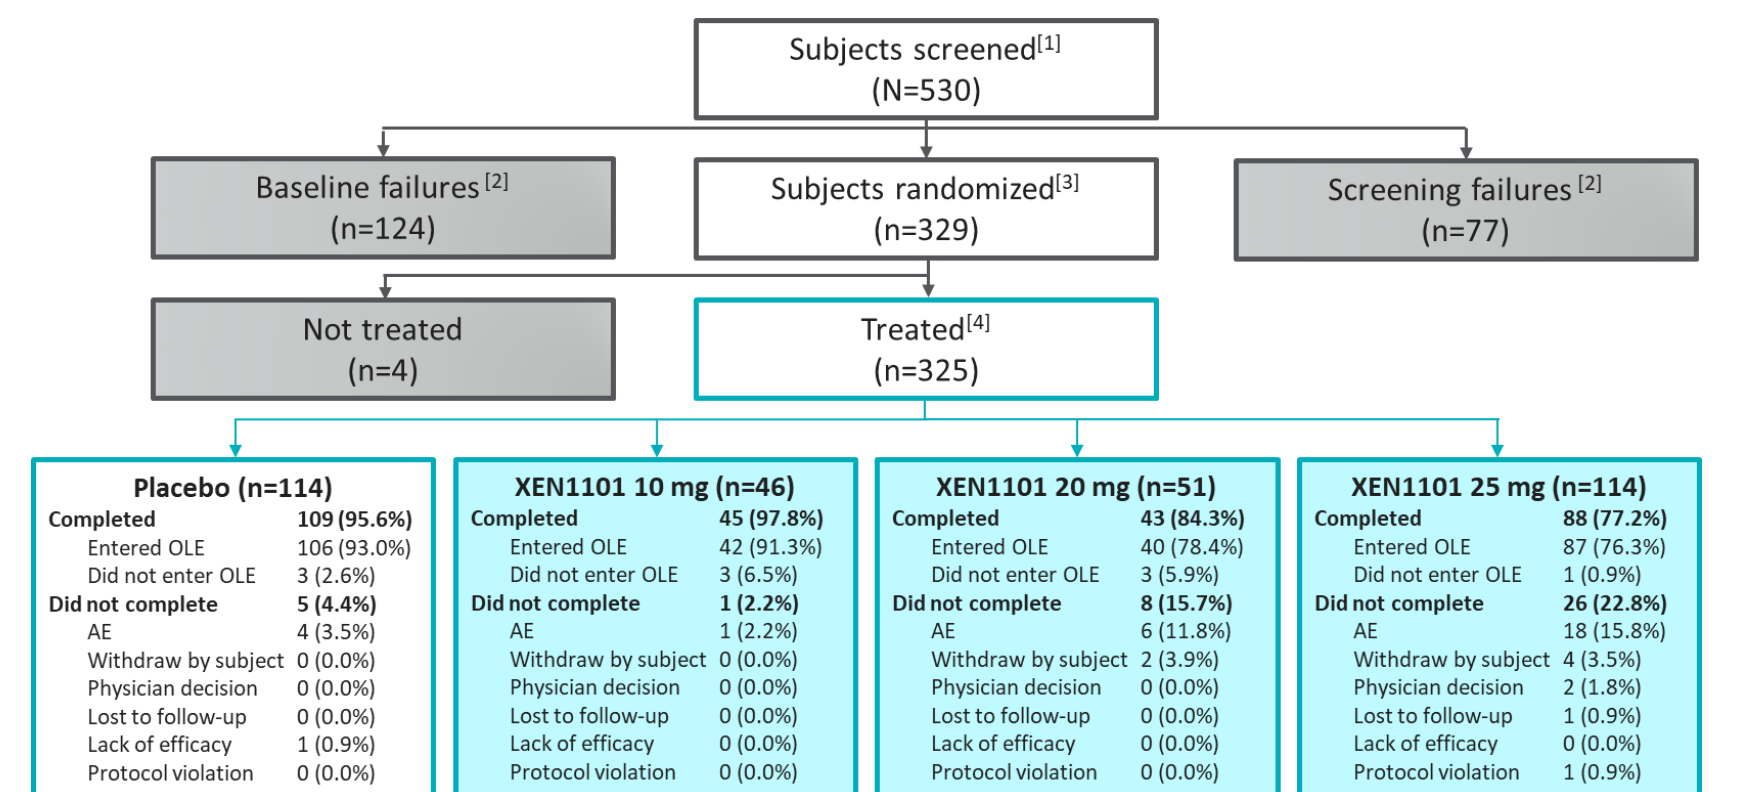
Subjects screened$^{[1]}$
(N=530)

Baseline failures$^{[2]}$
(n=124)

Subjects randomized$^{[3]}$
(n=329)

Screening failures$^{[2]}$
(n=77)

Not treated
(n=4)

Treated$^{[4]}$
(n=325)

**Placebo (n=114)**

| | |
|---|---|
| **Completed** | **109 (95.6%)** |
| Entered OLE | 106 (93.0%) |
| Did not enter OLE | 3 (2.6%) |
| **Did not complete** | **5 (4.4%)** |
| AE | 4 (3.5%) |
| Withdraw by subject | 0 (0.0%) |
| Physician decision | 0 (0.0%) |
| Lost to follow-up | 0 (0.0%) |
| Lack of efficacy | 1 (0.9%) |
| Protocol violation | 0 (0.0%) |

**XEN1101 10 mg (n=46)**

| | |
|---|---|
| **Completed** | **45 (97.8%)** |
| Entered OLE | 42 (91.3%) |
| Did not enter OLE | 3 (6.5%) |
| **Did not complete** | **1 (2.2%)** |
| AE | 1 (2.2%) |
| Withdraw by subject | 0 (0.0%) |
| Physician decision | 0 (0.0%) |
| Lost to follow-up | 0 (0.0%) |
| Lack of efficacy | 0 (0.0%) |
| Protocol violation | 0 (0.0%) |

**XEN1101 20 mg (n=51)**

| | |
|---|---|
| **Completed** | **43 (84.3%)** |
| Entered OLE | 40 (78.4%) |
| Did not enter OLE | 3 (5.9%) |
| **Did not complete** | **8 (15.7%)** |
| AE | 6 (11.8%) |
| Withdraw by subject | 2 (3.9%) |
| Physician decision | 0 (0.0%) |
| Lost to follow-up | 0 (0.0%) |
| Lack of efficacy | 0 (0.0%) |
| Protocol violation | 0 (0.0%) |

**XEN1101 25 mg (n=114)**

| | |
|---|---|
| **Completed** | **88 (77.2%)** |
| Entered OLE | 87 (76.3%) |
| Did not enter OLE | 1 (0.9%) |
| **Did not complete** | **26 (22.8%)** |
| AE | 18 (15.8%) |
| Withdraw by subject | 4 (3.5%) |
| Physician decision | 2 (1.8%) |
| Lost to follow-up | 1 (0.9%) |
| Lack of efficacy | 0 (0.0%) |
| Protocol violation | 1 (0.9%) |